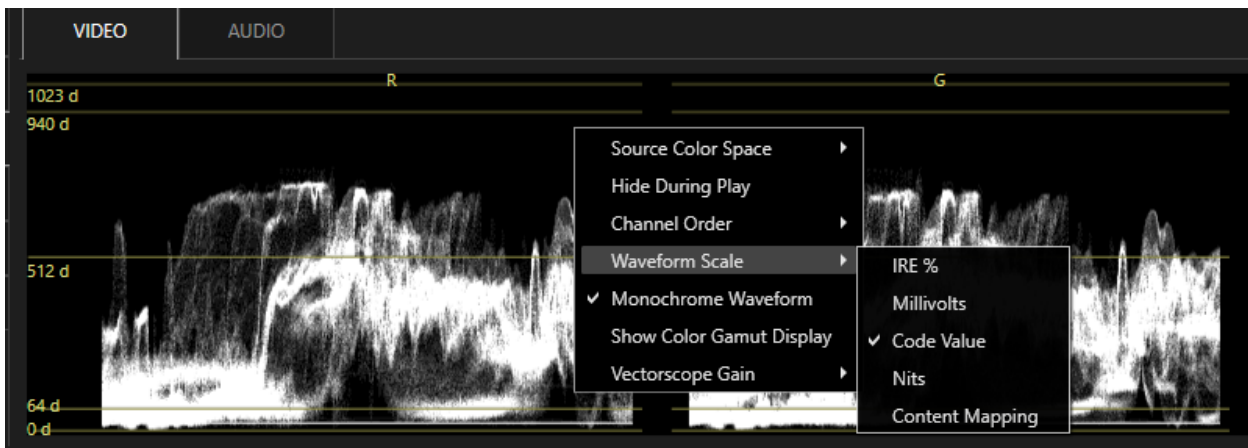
VIDEO
AUDIO

R
G

1023 d
940 d
512 d
64 d
0 d

Source Color Space
Hide During Play
Channel Order
Waveform Scale
✔ Monochrome Waveform
Show Color Gamut Display
Vectorscope Gain

IRE %
Millivolts
✔ Code Value
Nits
Content Mapping